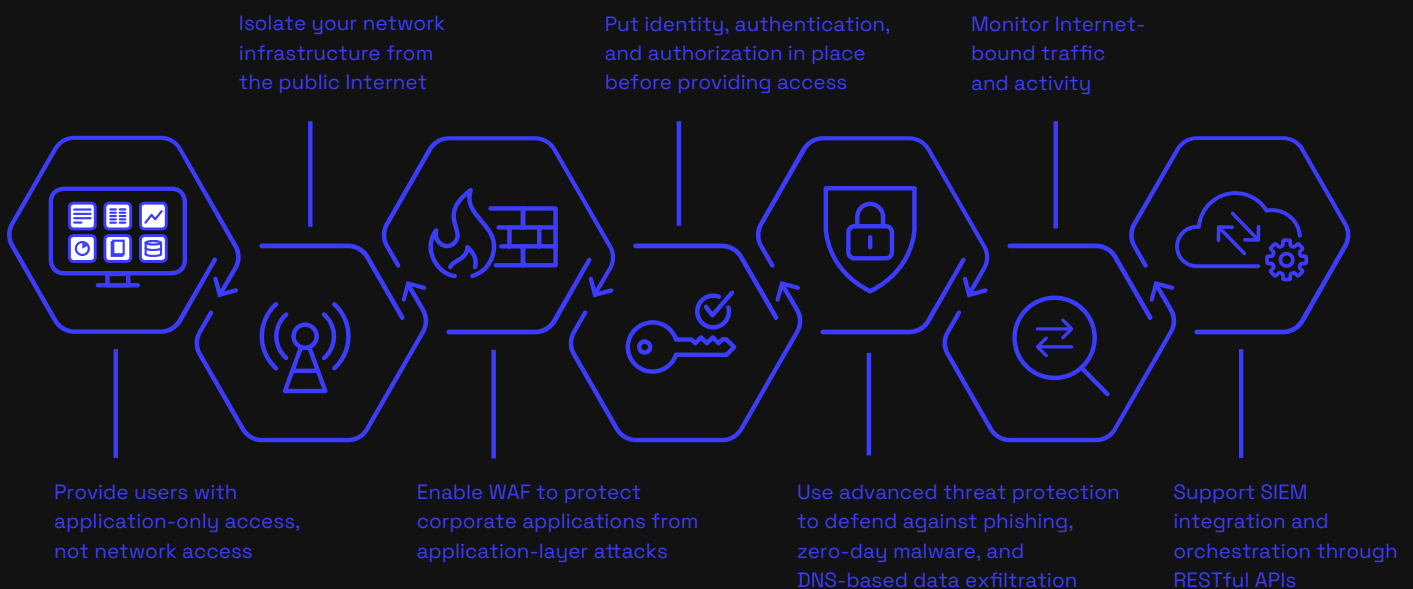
Isolate your network infrastructure from the public Internet

Put identity, authentication, and authorization in place before providing access

Monitor Internet-bound traffic and activity

Provide users with application-only access, not network access

Enable WAF to protect corporate applications from application-layer attacks

Use advanced threat protection to defend against phishing, zero-day malware, and DNS-based data exfiltration

Support SIEM integration and orchestration through RESTful APIs